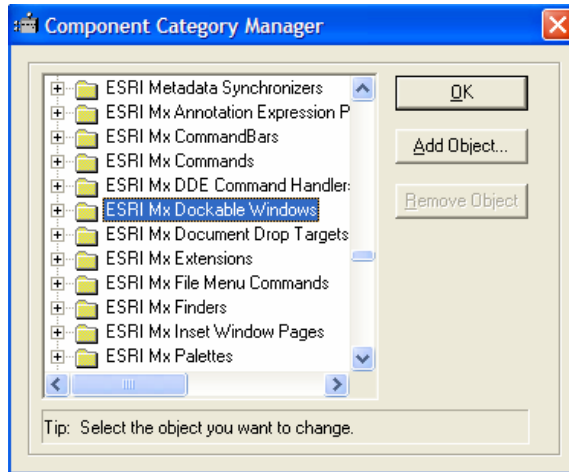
Component Category Manager

ESRI Metadata Synchronizers
ESRI Mx Annotation Expression P
ESRI Mx CommandBars
ESRI Mx Commands
ESRI Mx DDE Command Handler
ESRI Mx Dockable Windows
ESRI Mx Document Drop Targets
ESRI Mx Extensions
ESRI Mx File Menu Commands
ESRI Mx Finders
ESRI Mx Inset Window Pages
ESRI Mx Palettes

OK
Add Object...
Remove Object

Tip: Select the object you want to change.